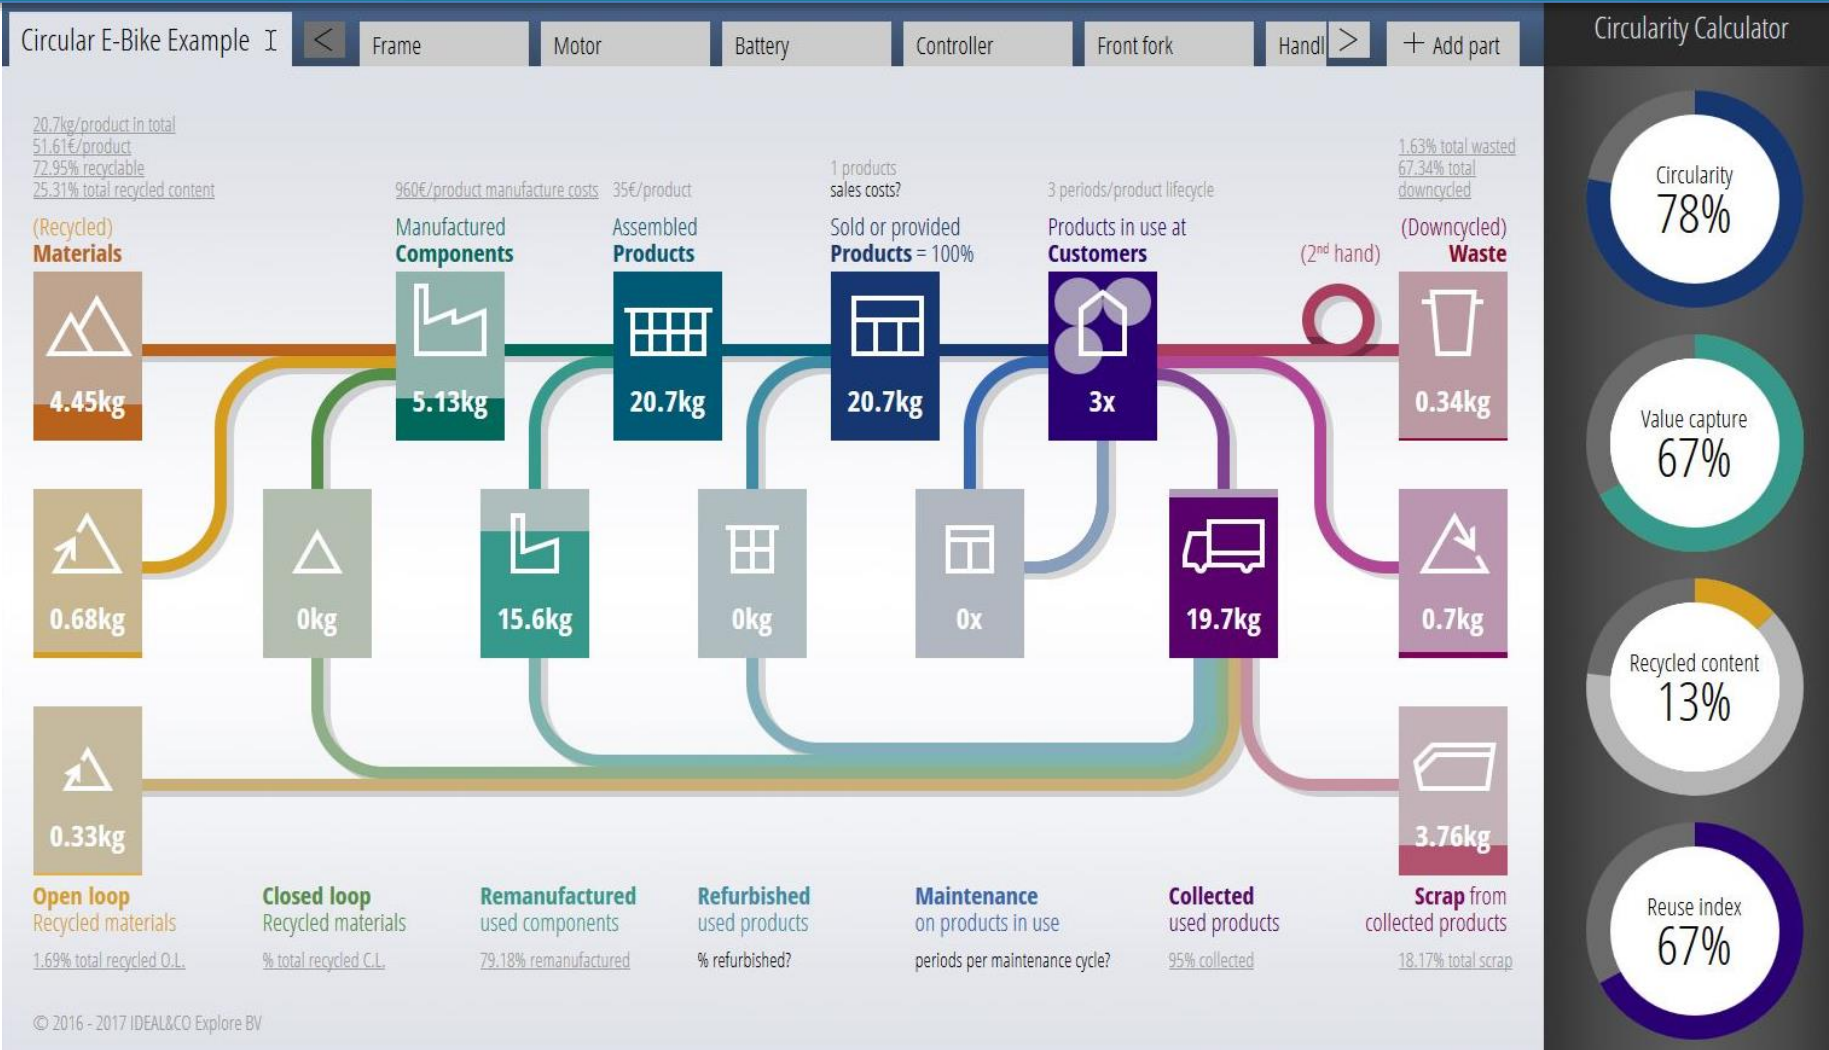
Circular E-Bike Example

< Frame Motor Battery Controller Front fork Handl > + Add part

Circularity Calculator

20.7kg/product in total
51.61€/product
72.95% recyclable
25.31% total recycled content

960€/product manufacture costs

35€/product

1 products
sales costs?

3 periods/product lifecycle

1.63% total wasted
67.34% total downcycled

(Recycled) Materials

Manufactured Components

Assembled Products

Sold or provided Products = 100%

Products in use at Customers

(2nd hand)

(Downcycled) Waste

4.45kg

5.13kg

20.7kg

20.7kg

3x

0.34kg

0.68kg

0kg

15.6kg

0kg

0x

19.7kg

0.7kg

0.33kg

3.76kg

Open loop
Recycled materials
1.69% total recycled O.L.

Closed loop
Recycled materials
% total recycled C.L.

Remanufactured
used components
79.18% remanufactured

Refurbished
used products
% refurbished?

Maintenance
on products in use
periods per maintenance cycle?

Collected
used products
95% collected

Scrap from
collected products
18.17% total scrap

© 2016 - 2017 IDEAL&CO Explore BV

Circularity
78%

Value capture
67%

Recycled content
13%

Reuse index
67%